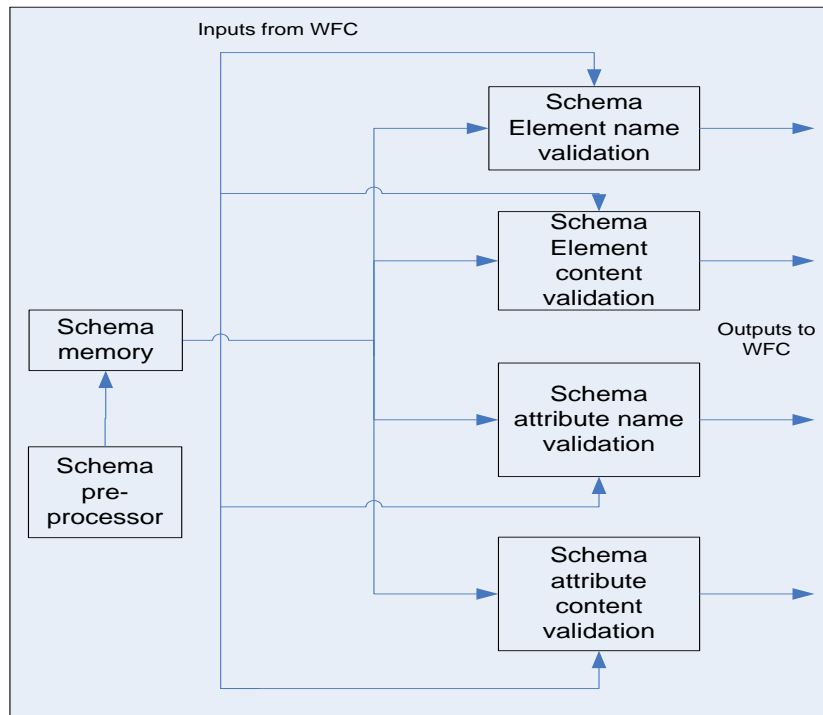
Inputs from WFC

Schema Element name validation

Schema Element content validation

Schema memory

Outputs to WFC

Schema attribute name validation

Schema pre-processor

Schema attribute content validation